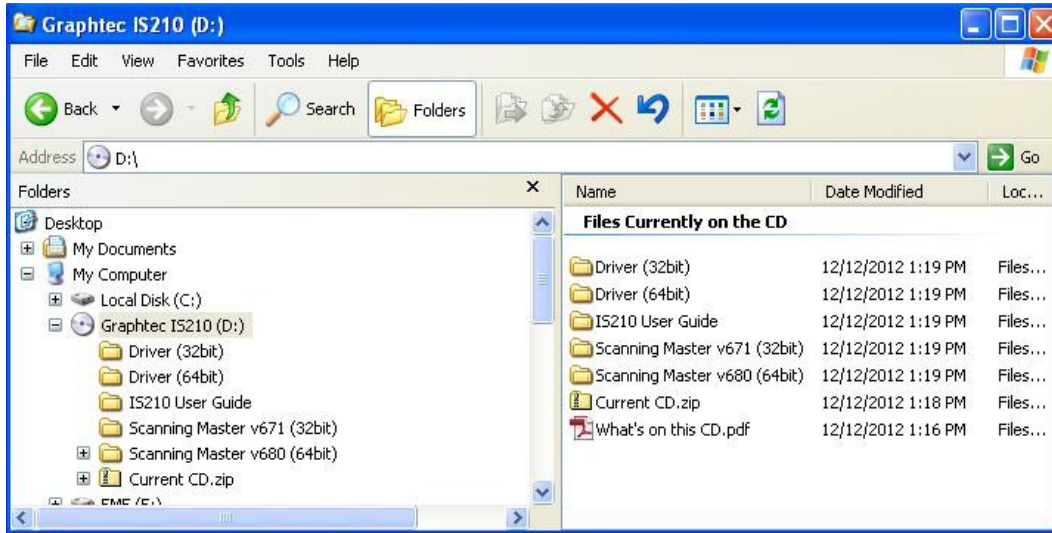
Graphtec IS210 (D:)

File Edit View Favorites Tools Help

Back Search Folders

Address D:\ Go

Folders ×

Desktop
My Documents
My Computer
Local Disk (C:)
Graphtec IS210 (D:)
Driver (32bit)
Driver (64bit)
IS210 User Guide
Scanning Master v671 (32bit)
Scanning Master v680 (64bit)
Current CD.zip
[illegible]

| Name | Date Modified | Loc... |
|---|---|---|
| **Files Currently on the CD** | | |
| Driver (32bit) | 12/12/2012 1:19 PM | Files... |
| Driver (64bit) | 12/12/2012 1:19 PM | Files... |
| IS210 User Guide | 12/12/2012 1:19 PM | Files... |
| Scanning Master v671 (32bit) | 12/12/2012 1:19 PM | Files... |
| Scanning Master v680 (64bit) | 12/12/2012 1:19 PM | Files... |
| Current CD.zip | 12/12/2012 1:18 PM | Files... |
| What's on this CD.pdf | 12/12/2012 1:16 PM | Files... |